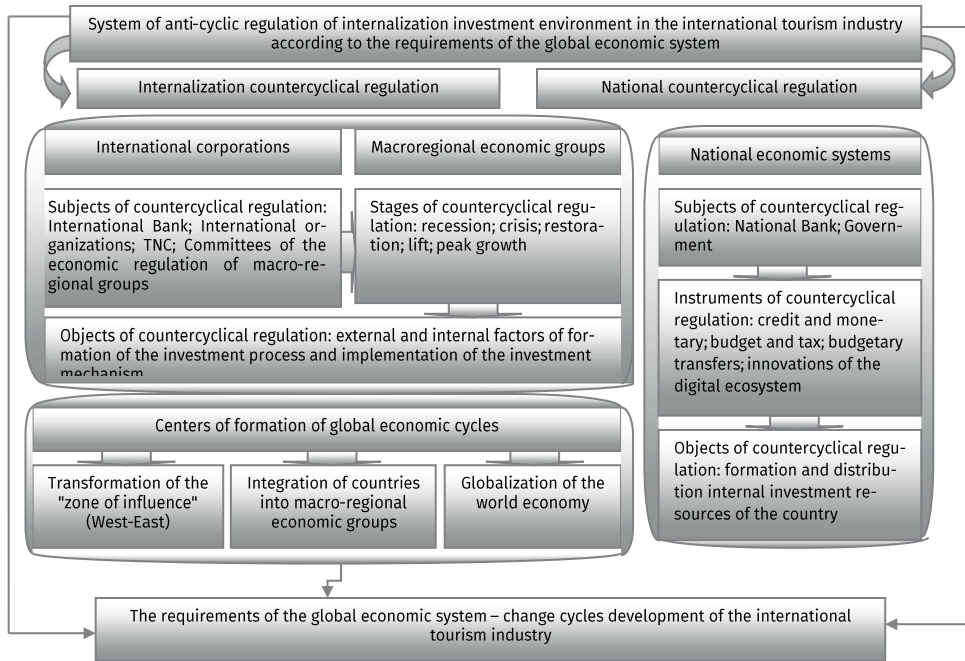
System of anti-cyclic regulation of internalization investment environment in the international tourism industry according to the requirements of the global economic system

Internalization countercyclical regulation

National countercyclical regulation

International corporations

Macroregional economic groups

Subjects of countercyclical regulation: International Bank; International organizations; TNC; Committees of the economic regulation of macro-regional groups

Stages of countercyclical regulation: recession; crisis; restoration; lift; peak growth

Objects of countercyclical regulation: external and internal factors of formation of the investment process and implementation of the investment mechanism

National economic systems

Subjects of countercyclical regulation: National Bank; Government

Instruments of countercyclical regulation: credit and monetary; budget and tax; budgetary transfers; innovations of the digital ecosystem

Objects of countercyclical regulation: formation and distribution internal investment resources of the country

Centers of formation of global economic cycles

Transformation of the "zone of influence" (West-East)

Integration of countries into macro-regional economic groups

Globalization of the world economy

The requirements of the global economic system – change cycles development of the international tourism industry